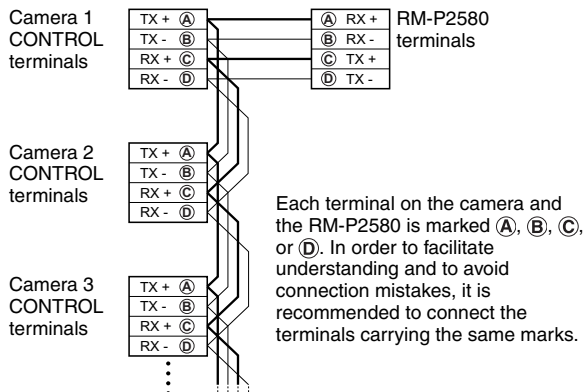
Camera 1 CONTROL terminals

TX + Ⓐ
TX - Ⓑ
RX + Ⓒ
RX - Ⓓ

Ⓐ RX +
Ⓑ RX -
Ⓒ TX +
Ⓓ TX -

RM-P2580 terminals

Camera 2 CONTROL terminals

TX + Ⓐ
TX - Ⓑ
RX + Ⓒ
RX - Ⓓ

Each terminal on the camera and the RM-P2580 is marked Ⓐ, Ⓑ, Ⓒ, or Ⓓ. In order to facilitate understanding and to avoid connection mistakes, it is recommended to connect the terminals carrying the same marks.

Camera 3 CONTROL terminals

TX + Ⓐ
TX - Ⓑ
RX + Ⓒ
RX - Ⓓ